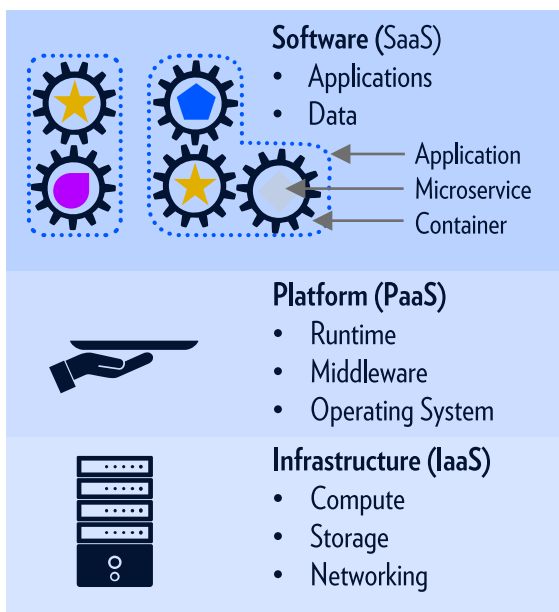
**Software** (SaaS)
- Applications
- Data

Application
Microservice
Container

**Platform (PaaS)**
- Runtime
- Middleware
- Operating System

**Infrastructure (IaaS)**
- Compute
- Storage
- Networking